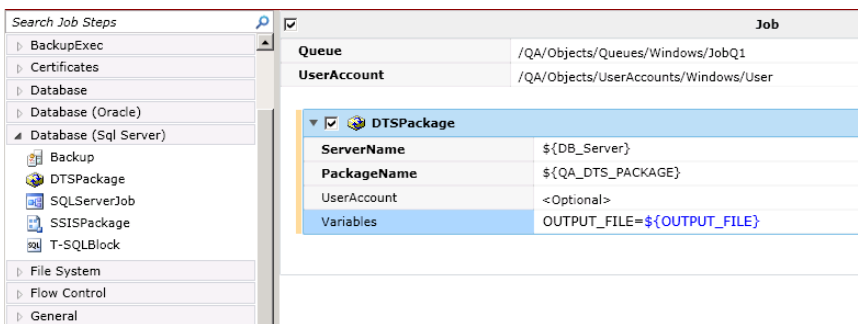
Search Job Steps

BackupExec
Certificates
Database
Database (Oracle)
Database (Sql Server)
Backup
DTSPackage
SQLServerJob
SSISPackage
T-SQLBlock
File System
Flow Control
General

Job

| Queue | /QA/Objects/Queues/Windows/JobQ1 |
|---|---|
| UserAccount | /QA/Objects/UserAccounts/Windows/User |

DTSPackage

| ServerName | ${DB_Server} |
|---|---|
| PackageName | ${QA_DTS_PACKAGE} |
| UserAccount | <Optional> |
| Variables | OUTPUT_FILE=${OUTPUT_FILE} |